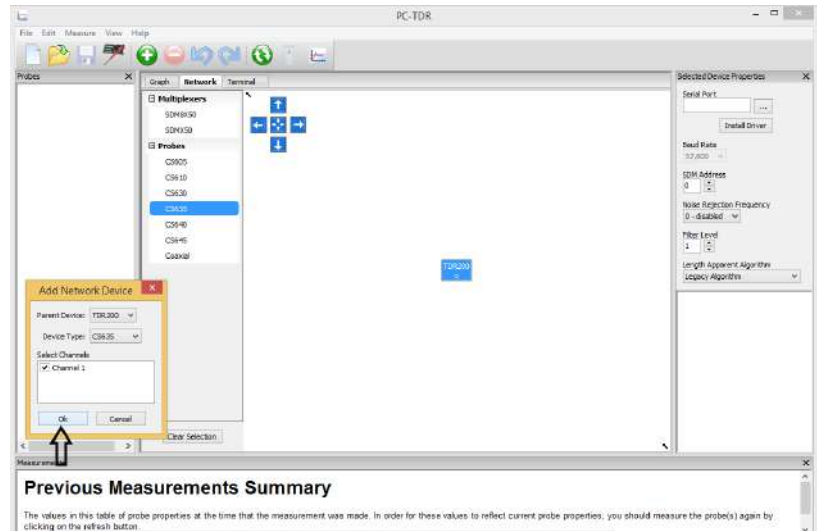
PC-TDR

File Edit Measure View Help

Probes

Graph Network Terminal

Multiplexers
SDM8X50
SDMX50
Probes
CS605
CS610
CS630
CS635
CS640
CS645
Coaxial

TDR200

Selected Device Properties

Serial Port

...

Install Driver

Baud Rate
57,600

SDM Address
0

Noise Rejection Frequency
0 - disabled

Filter Level
1

Length Apparent Algorithm
Legacy Algorithm

Add Network Device

Parent Device: TDR200

Device Type: CS635

Select Channels

Channel 1

Ok Cancel

Clear Selection

Measurements

Previous Measurements Summary

The values in this table of probe properties at the time that the measurement was made. In order for these values to reflect current probe properties, you should measure the probe(s) again by clicking on the refresh button.